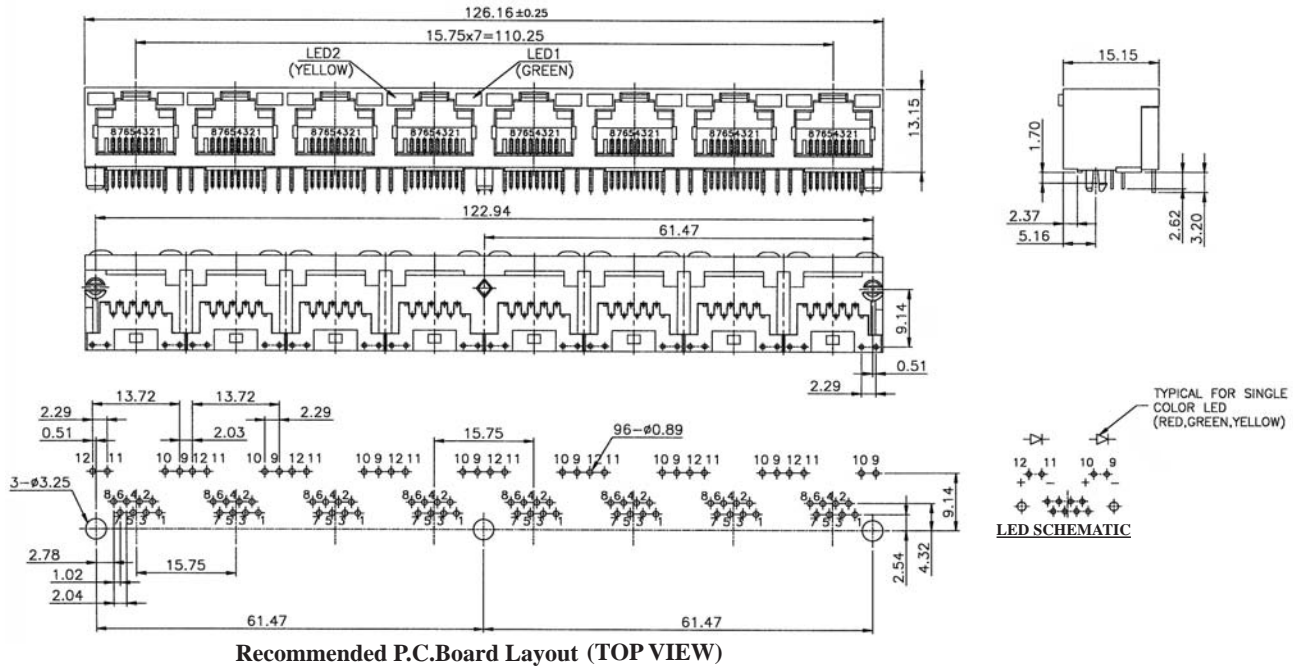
126.16±0.25
15.75x7=110.25
LED2
(YELLOW)
LED1
(GREEN)
13.15
87654321
87654321
87654321
87654321
87654321
87654321
87654321
87654321
15.15
1.70
2.37
5.16
2.62
3.20
122.94
61.47
9.14
0.51
2.29
13.72
13.72
2.29
2.29
0.51
2.03
15.75
96-ø0.89
12 11
10 9 12 11
10 9 12 11
10 9 12 11
10 9 12 11
10 9 12 11
10 9 12 11
10 9 12 11
10 9
3-ø3.25
8 6 4 2
7 5 3 1
9.14
2.78
1.02
2.04
15.75
2.54
4.32
61.47
61.47
TYPICAL FOR SINGLE COLOR LED (RED,GREEN,YELLOW)
12 11
+ −
10 9
+ −
LED SCHEMATIC
Recommended P.C.Board Layout (TOP VIEW)